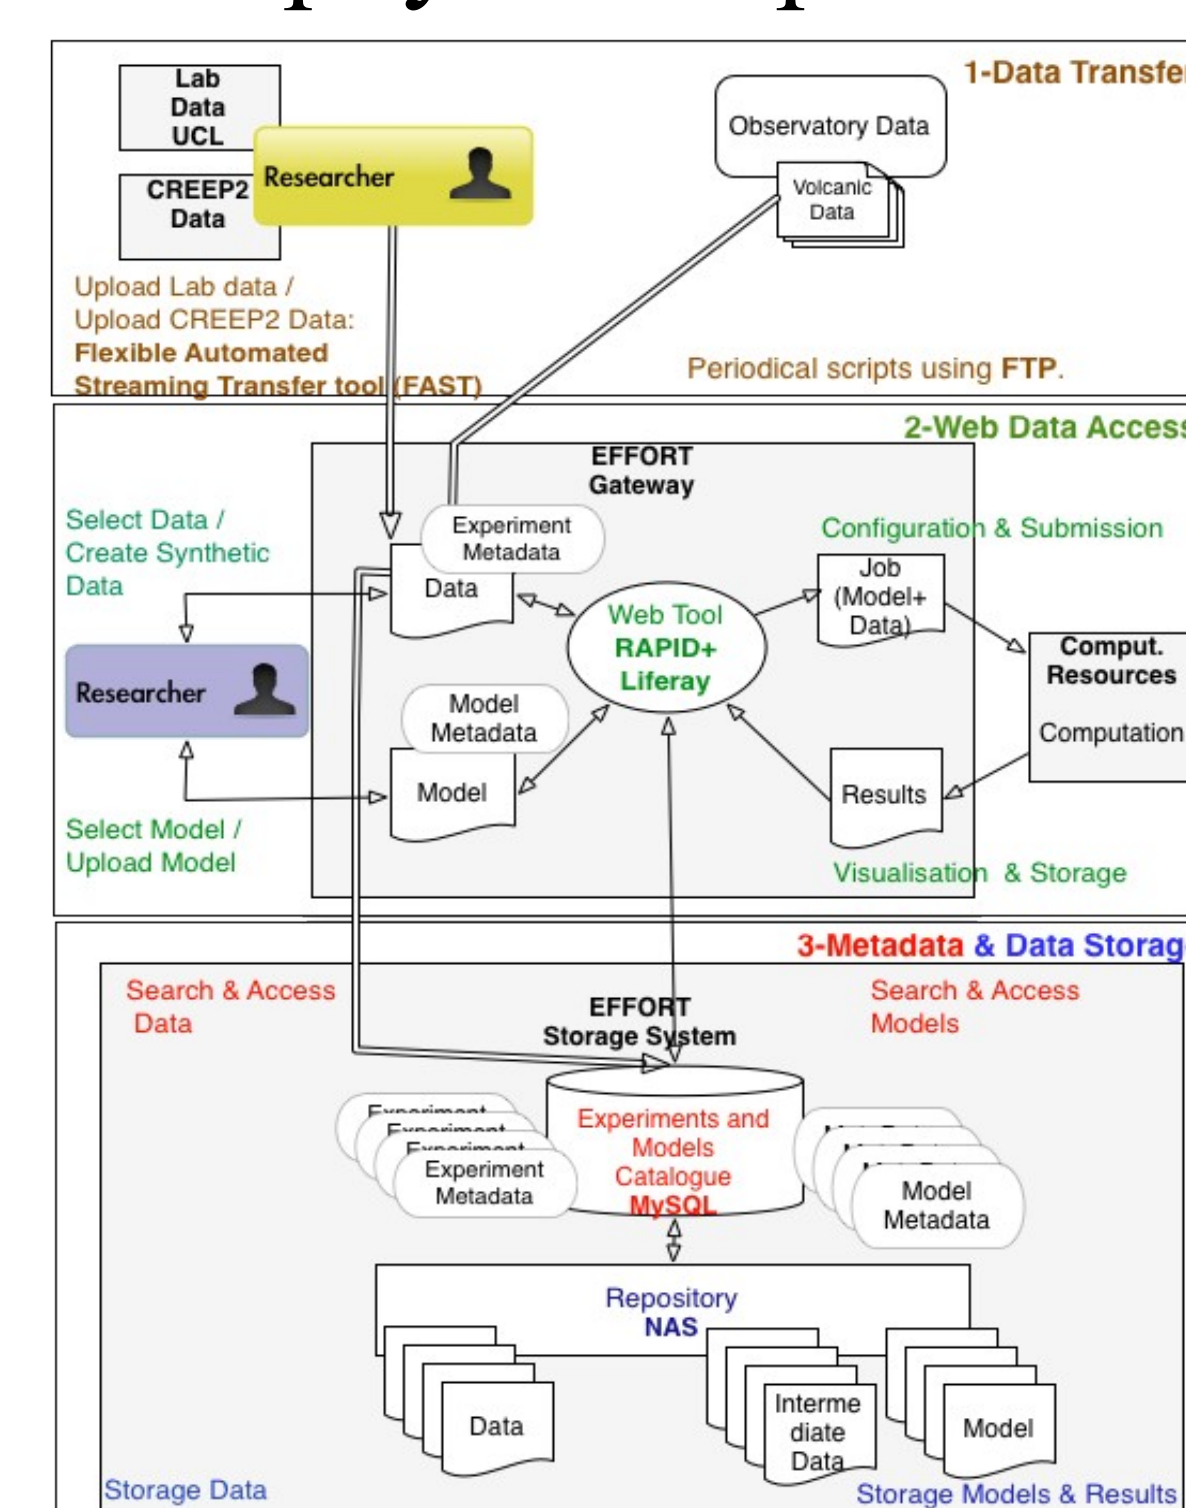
1-Data Transfe

Lab Data UCL

CREEP2 Data

Researcher

Observatory Data

Volcanic Data

Upload Lab data / Upload CREEP2 Data: Flexible Automated Streaming Transfer tool (FAST)

Periodical scripts using FTP.

2-Web Data Acces

EFFORT Gateway

Select Data / Create Synthetic Data

Experiment Metadata

Data

Configuration & Submission

Job (Model+ Data)

Web Tool RAPID+ Liferay

Comput. Resources

Computation

Researcher

Model Metadata

Model

Results

Select Model / Upload Model

Visualisation & Storage

3-Metadata & Data Storag

Search & Access Data

EFFORT Storage System

Search & Access Models

Experiment Metadata

Experiments and Models Catalogue MySQL

Model Metadata

Repository NAS

Data

Interme diate Data

Model

Storage Data

Storage Models & Results